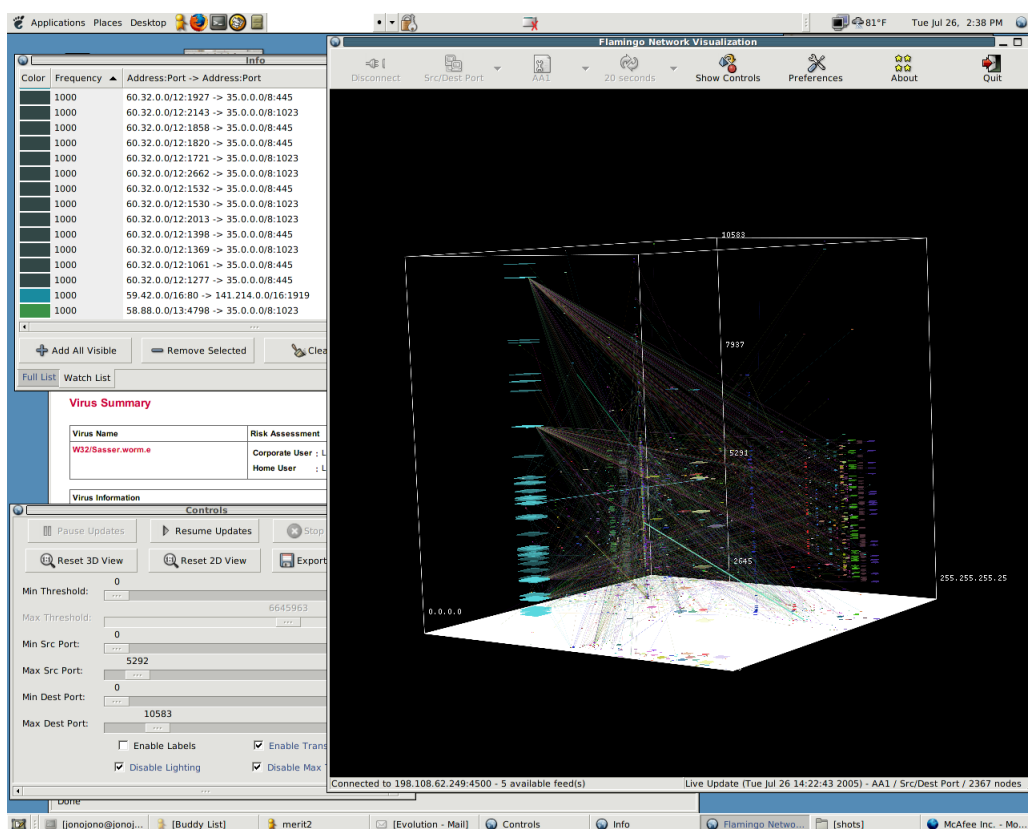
Applications Places Desktop

81°F Tue Jul 26, 2:38 PM

Info

| Color | Frequency ▲ | Address:Port -> Address:Port |
|---|---|---|
| | 1000 | 60.32.0.0/12:1927 -> 35.0.0.0/8:445 |
| | 1000 | 60.32.0.0/12:2143 -> 35.0.0.0/8:1023 |
| | 1000 | 60.32.0.0/12:1858 -> 35.0.0.0/8:445 |
| | 1000 | 60.32.0.0/12:1820 -> 35.0.0.0/8:445 |
| | 1000 | 60.32.0.0/12:1721 -> 35.0.0.0/8:1023 |
| | 1000 | 60.32.0.0/12:2662 -> 35.0.0.0/8:1023 |
| | 1000 | 60.32.0.0/12:1532 -> 35.0.0.0/8:445 |
| | 1000 | 60.32.0.0/12:1530 -> 35.0.0.0/8:1023 |
| | 1000 | 60.32.0.0/12:2013 -> 35.0.0.0/8:1023 |
| | 1000 | 60.32.0.0/12:1398 -> 35.0.0.0/8:445 |
| | 1000 | 60.32.0.0/12:1369 -> 35.0.0.0/8:1023 |
| | 1000 | 60.32.0.0/12:1061 -> 35.0.0.0/8:445 |
| | 1000 | 60.32.0.0/12:1277 -> 35.0.0.0/8:445 |
| | 1000 | 59.42.0.0/16:80 -> 141.214.0.0/16:1919 |
| | 1000 | 58.88.0.0/13:4798 -> 35.0.0.0/8:1023 |

Add All Visible Remove Selected Clea

Full List Watch List

Virus Summary

| Virus Name | Risk Assessment |
|---|---|
| W32/Sasser.worm.e | Corporate User : L<br>Home User : L |

Virus Information

Controls

Pause Updates Resume Updates Stop

Reset 3D View Reset 2D View Export

Min Threshold: 0

Max Threshold: 6645963

Min Src Port: 0

Max Src Port: 5292

Min Dest Port: 0

Max Dest Port: 10583

Enable Labels Enable Trans

Disable Lighting Disable Max

Done

Flamingo Network Visualization

Disconnect Src/Dest Port AA1 20 seconds Show Controls Preferences About Quit

10583

7937

5291

2645

255.255.255.25

0.0.0.0

Connected to 198.108.62.249:4500 - 5 available feed(s)

Live Update (Tue Jul 26 14:22:43 2005) - AA1 / Src/Dest Port / 2367 nodes

[jonojono@jonoj... [Buddy List] merit2 [Evolution - Mail] Controls Info Flamingo Netwo... [shots] McAfee Inc. - Mo...